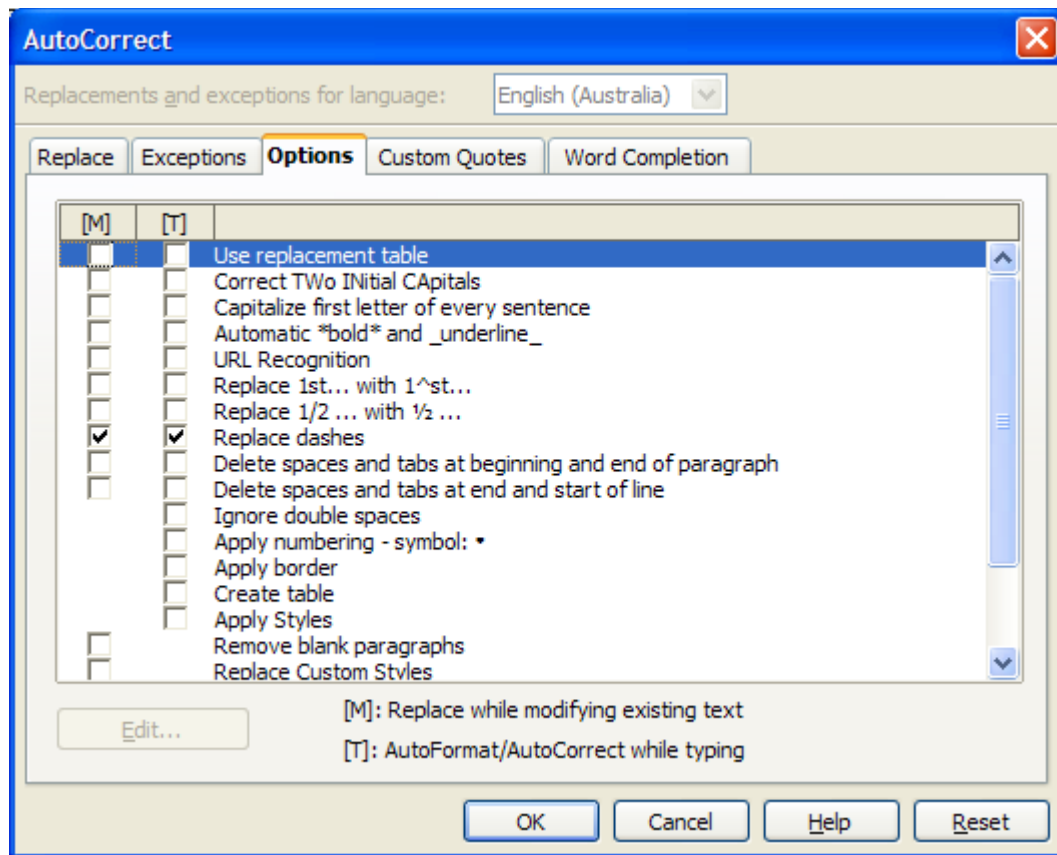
AutoCorrect

Replacements and exceptions for language: English (Australia)

Replace | Exceptions | Options | Custom Quotes | Word Completion

| [M] | [T] | |
|---|---|---|
| ☐ | ☐ | Use replacement table |
| ☐ | ☐ | Correct TWo INitial CApitals |
| ☐ | ☐ | Capitalize first letter of every sentence |
| ☐ | ☐ | Automatic \*bold\* and \_underline\_ |
| ☐ | ☐ | URL Recognition |
| ☐ | ☐ | Replace 1st... with 1^st... |
| ☐ | ☐ | Replace 1/2 ... with ½ ... |
| ☑ | ☑ | Replace dashes |
| ☐ | ☐ | Delete spaces and tabs at beginning and end of paragraph |
| ☐ | ☐ | Delete spaces and tabs at end and start of line |
| | ☐ | Ignore double spaces |
| | ☐ | Apply numbering - symbol: • |
| | ☐ | Apply border |
| | ☐ | Create table |
| | ☐ | Apply Styles |
| ☐ | | Remove blank paragraphs |
| ☐ | | Replace Custom Styles |

Edit...

[M]: Replace while modifying existing text

[T]: AutoFormat/AutoCorrect while typing

OK | Cancel | Help | Reset